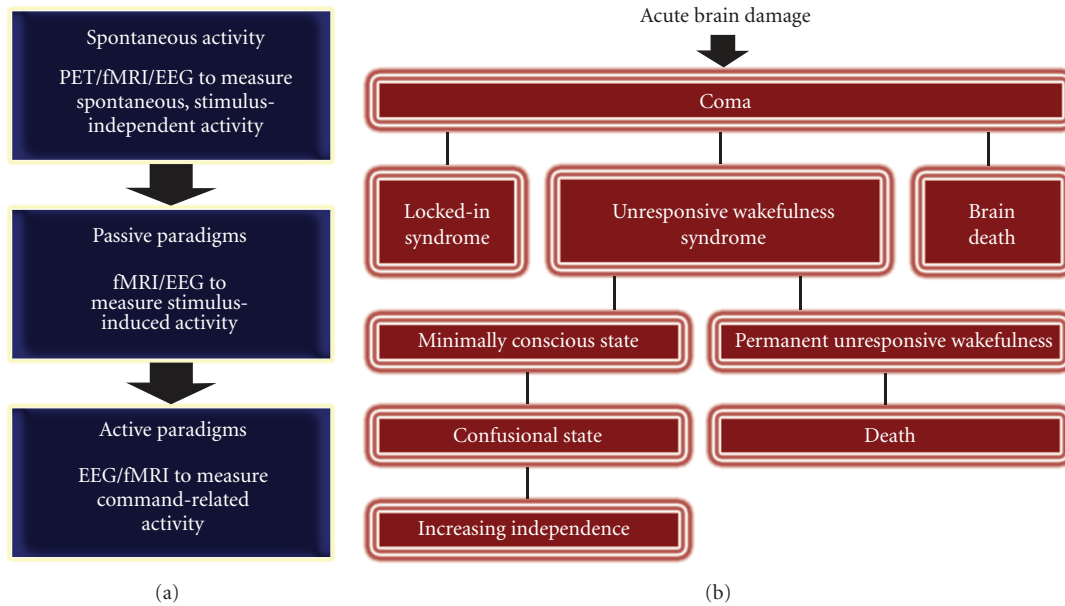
Spontaneous activity

PET/fMRI/EEG to measure spontaneous, stimulus-independent activity

Passive paradigms

fMRI/EEG to measure stimulus-induced activity

Active paradigms

EEG/fMRI to measure command-related activity

(a)

Acute brain damage

Coma

Locked-in syndrome

Unresponsive wakefulness syndrome

Brain death

Minimally conscious state

Permanent unresponsive wakefulness

Confusional state

Death

Increasing independence

(b)